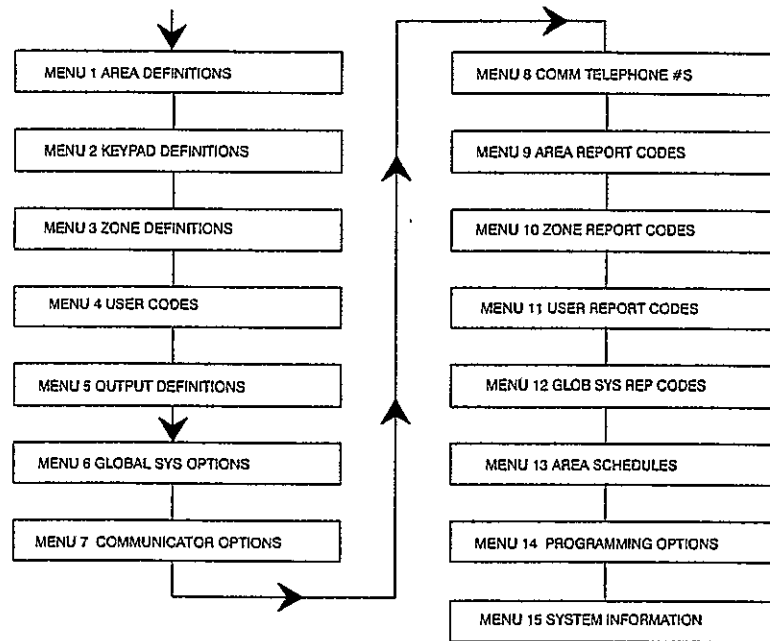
MENU 1 AREA DEFINITIONS

MENU 2 KEYPAD DEFINITIONS

MENU 3 ZONE DEFINITIONS

MENU 4 USER CODES

MENU 5 OUTPUT DEFINITIONS

MENU 6 GLOBAL SYS OPTIONS

MENU 7 COMMUNICATOR OPTIONS

MENU 8 COMM TELEPHONE #S

MENU 9 AREA REPORT CODES

MENU 10 ZONE REPORT CODES

MENU 11 USER REPORT CODES

MENU 12 GLOB SYS REP CODES

MENU 13 AREA SCHEDULES

MENU 14 PROGRAMMING OPTIONS

MENU 15 SYSTEM INFORMATION